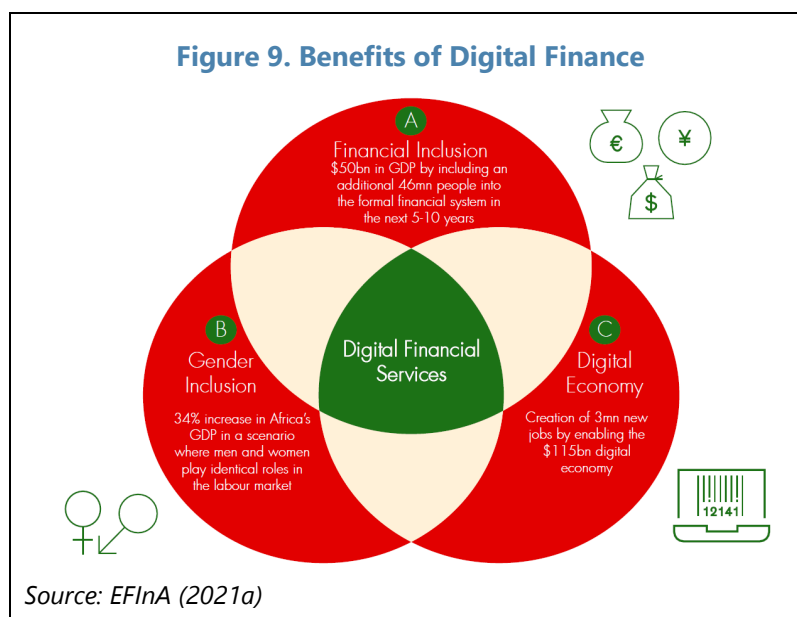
Figure 9. Benefits of Digital Finance

A
Financial Inclusion
\$50bn in GDP by including an additional 46mn people into the formal financial system in the next 5-10 years

€ ¥ $

B
Gender Inclusion
34% increase in Africa's GDP in a scenario where men and women play identical roles in the labour market

Digital Financial Services

C
Digital Economy
Creation of 3mn new jobs by enabling the \$115bn digital economy

12141

Source: EFInA (2021a)